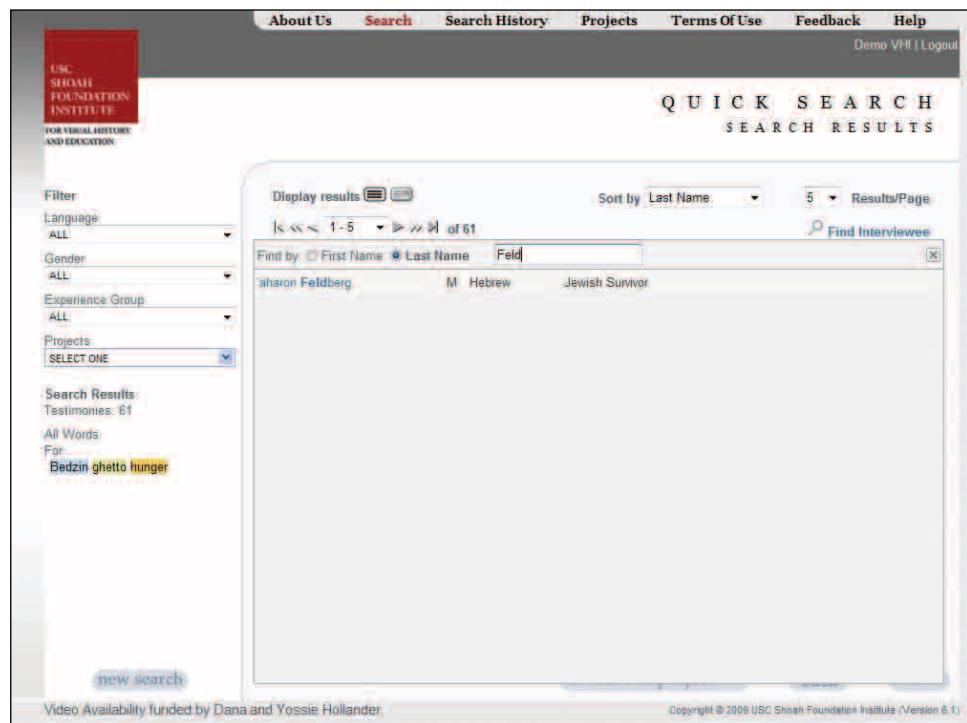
About Us Search Search History Projects Terms Of Use Feedback Help

Demo VHI | Logout

USC SHOAH FOUNDATION INSTITUTE

FOR VISUAL HISTORY AND EDUCATION

QUICK SEARCH

SEARCH RESULTS

Filter

Language

ALL

Gender

ALL

Experience Group

ALL

Projects

SELECT ONE

Search Results

Testimonies: 61

All Words

For

Bedzin ghetto hunger

Display results

Sort by Last Name

5 Results/Page

1 - 5 of 61

Find Interviewee

Find by First Name Last Name Feld

aharon Feldberg M Hebrew Jewish Survivor

new search

Video Availability funded by Dana and Yossie Hollander

Copyright © 2009 USC Shoah Foundation Institute (Version 6.1)